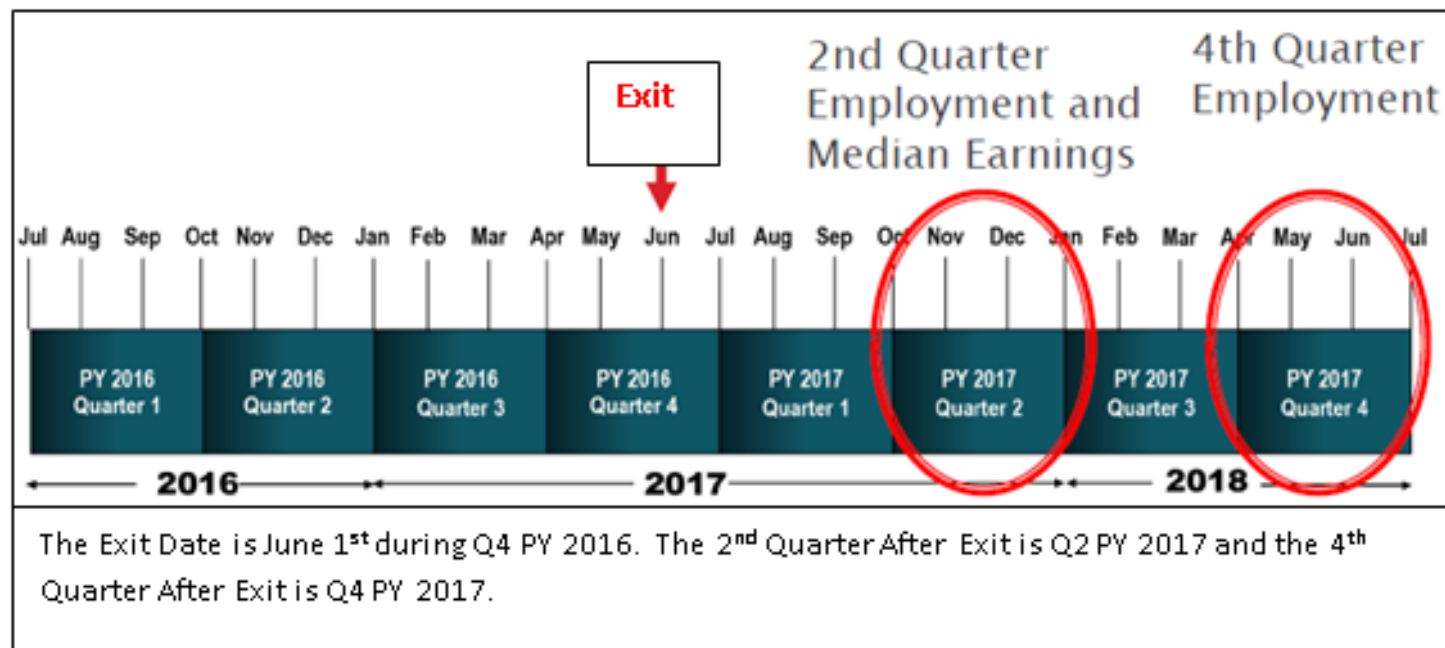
Exit

2nd Quarter Employment and Median Earnings

4th Quarter Employment

Jul Aug Sep Oct Nov Dec Jan Feb Mar Apr May Jun Jul Aug Sep Oct Nov Dec Jan Feb Mar Apr May Jun Jul

PY 2016 Quarter 1

PY 2016 Quarter 2

PY 2016 Quarter 3

PY 2016 Quarter 4

PY 2017 Quarter 1

PY 2017 Quarter 2

PY 2017 Quarter 3

PY 2017 Quarter 4

2016

2017

2018

The Exit Date is June 1$^{st}$ during Q4 PY 2016. The 2$^{nd}$ Quarter After Exit is Q2 PY 2017 and the 4$^{th}$ Quarter After Exit is Q4 PY 2017.